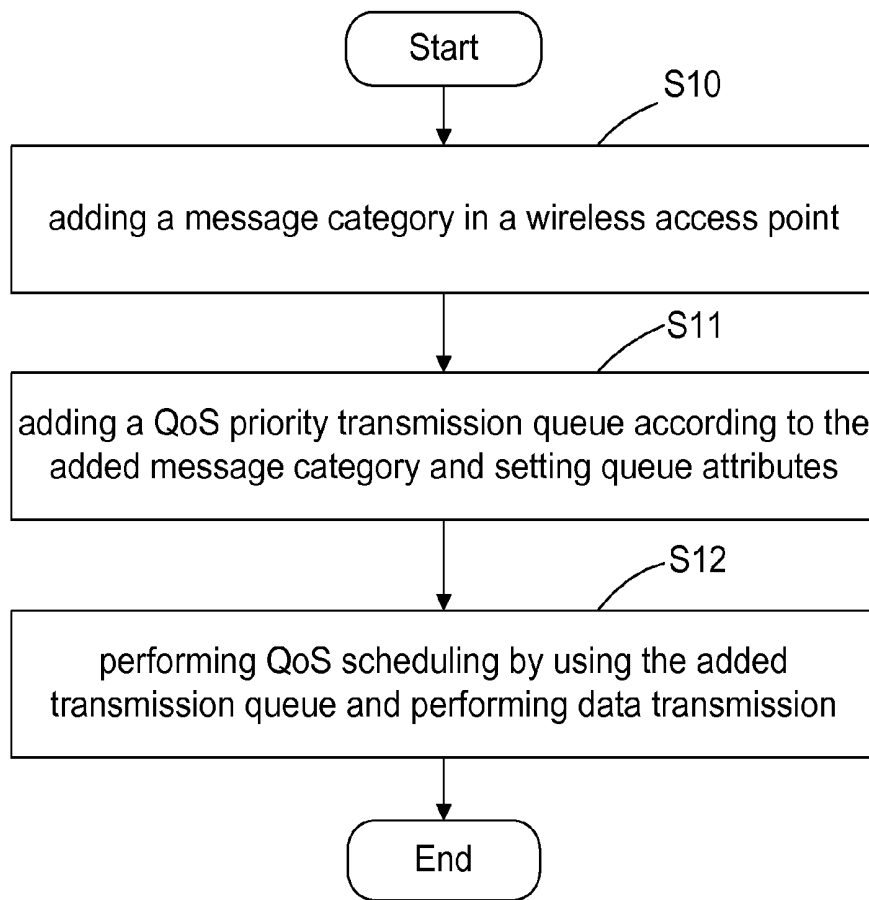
Start

S10

adding a message category in a wireless access point

S11

adding a QoS priority transmission queue according to the added message category and setting queue attributes

S12

performing QoS scheduling by using the added transmission queue and performing data transmission

End